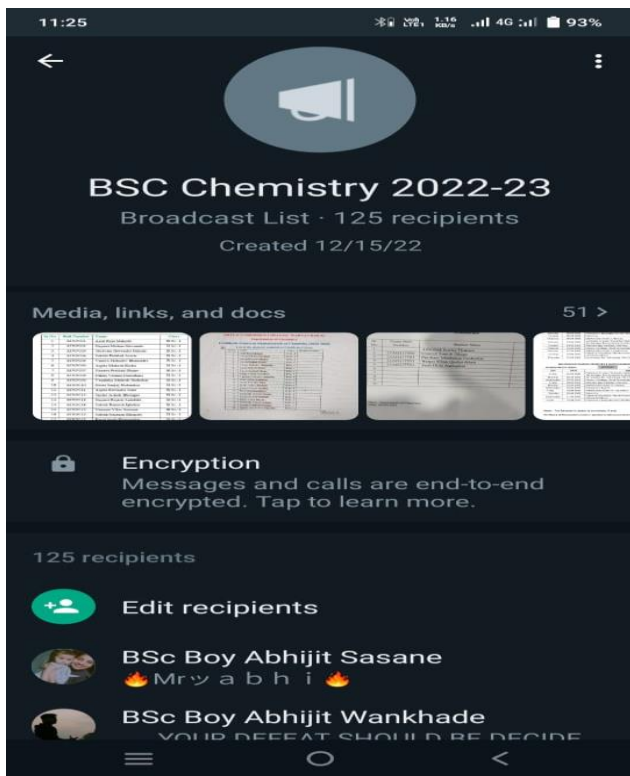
11:25 1.16 KB/s 4G 93%

BSC Chemistry 2022-23

Broadcast List · 125 recipients

Created 12/15/22

Media, links, and docs

51 >

Encryption

Messages and calls are end-to-end encrypted. Tap to learn more.

125 recipients

Edit recipients

BSc Boy Abhijit Sasane

🔥Mrツ a b h i 🔥

BSc Boy Abhijit Wankhade

YOUR DEFEAT SHOULD BE DECIDE